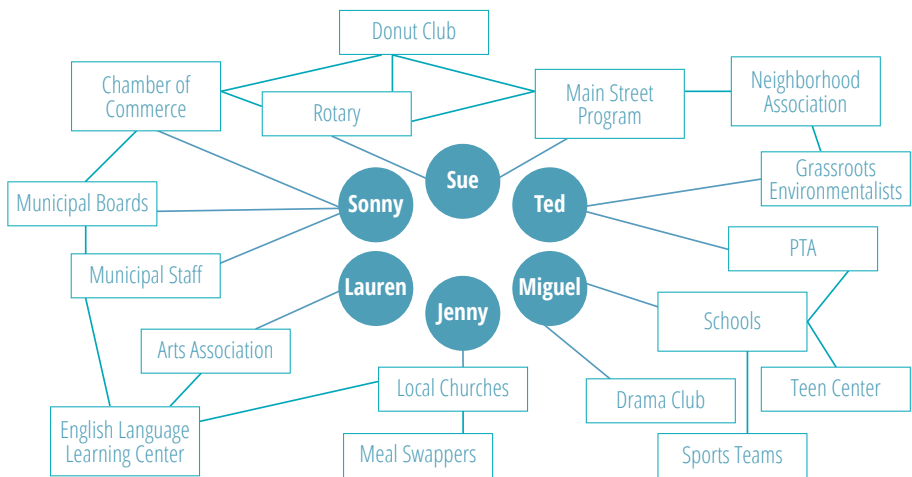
Donut Club

Chamber of Commerce

Rotary

Main Street Program

Neighborhood Association

Grassroots Environmentalists

Sue

Sonny

Ted

Municipal Boards

Municipal Staff

PTA

Lauren

Jenny

Miguel

Arts Association

Schools

Local Churches

Drama Club

Teen Center

English Language Learning Center

Meal Swappers

Sports Teams